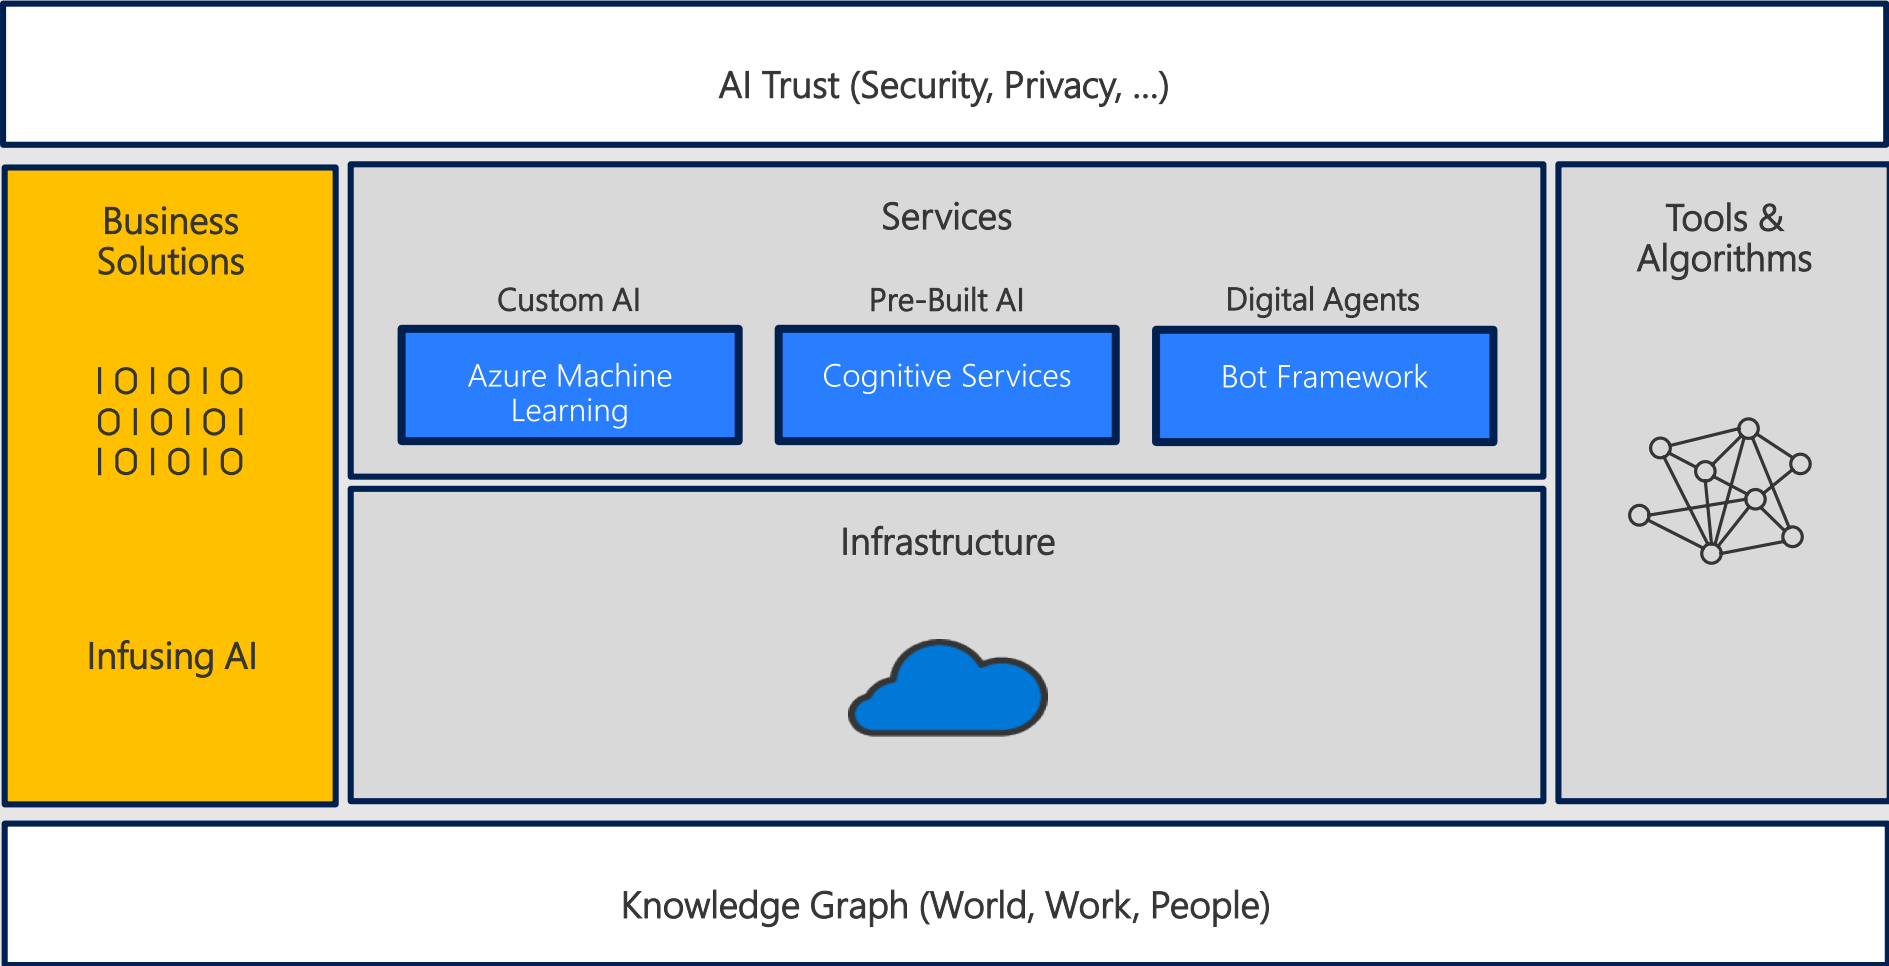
AI Trust (Security, Privacy, ...)

Business Solutions

101010
010101
101010

Infusing AI

Services

Custom AI

Azure Machine Learning

Pre-Built AI

Cognitive Services

Digital Agents

Bot Framework

Infrastructure

Tools & Algorithms

Knowledge Graph (World, Work, People)